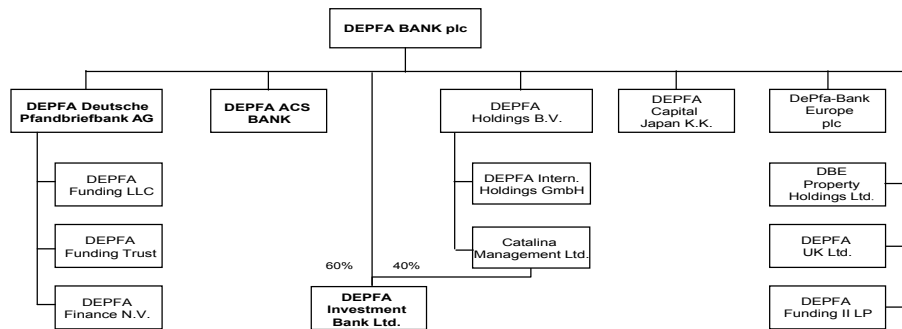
DEPFA BANK plc

DEPFA Deutsche Pfandbriefbank AG

DEPFA Funding LLC

DEPFA Funding Trust

DEPFA Finance N.V.

DEPFA ACS BANK

60%

40%

DEPFA Investment Bank Ltd.

DEPFA Holdings B.V.

DEPFA Intern. Holdings GmbH

Catalina Management Ltd.

DEPFA Capital Japan K.K.

DePfa-Bank Europe plc

DBE Property Holdings Ltd.

DEPFA UK Ltd.

DEPFA Funding II LP